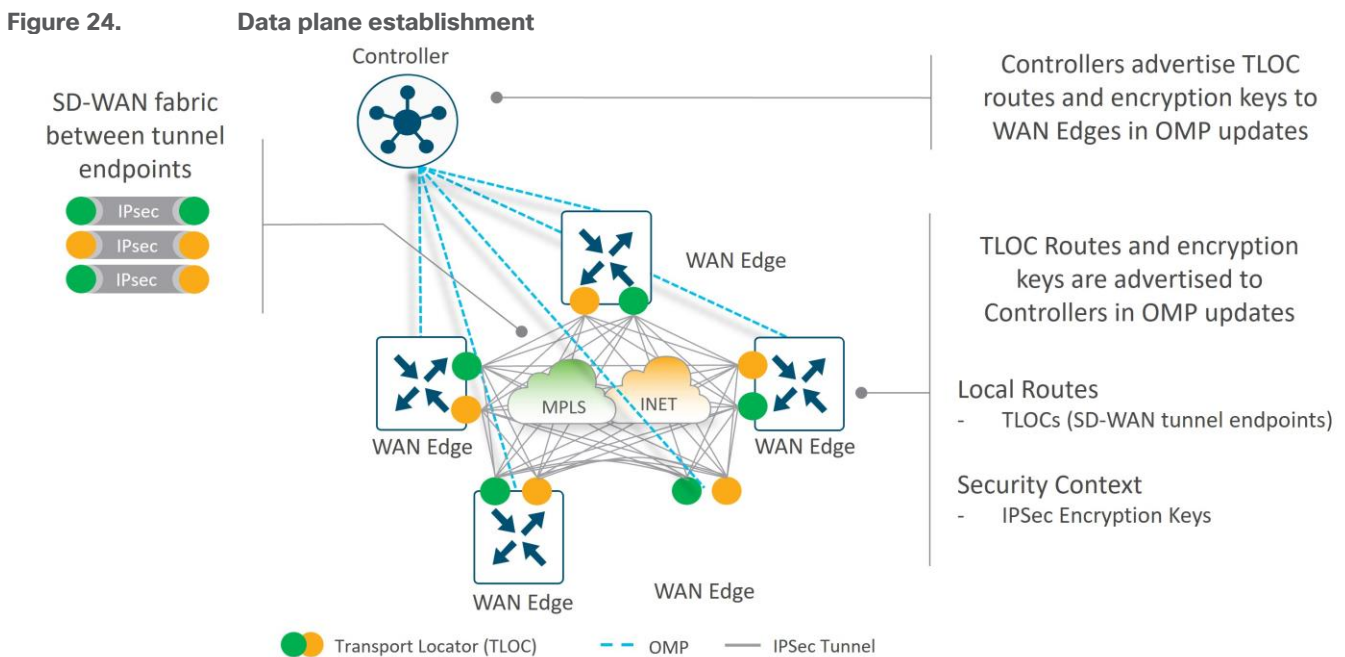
Figure 24. Data plane establishment

Controller

SD-WAN fabric between tunnel endpoints

IPsec
IPsec
IPsec

Controllers advertise TLOC routes and encryption keys to WAN Edges in OMP updates

WAN Edge

TLOC Routes and encryption keys are advertised to Controllers in OMP updates

MPLS
INET

WAN Edge
WAN Edge

Local Routes
- TLOCs (SD-WAN tunnel endpoints)

Security Context
- IPSec Encryption Keys

WAN Edge
WAN Edge

Transport Locator (TLOC)
OMP
IPSec Tunnel